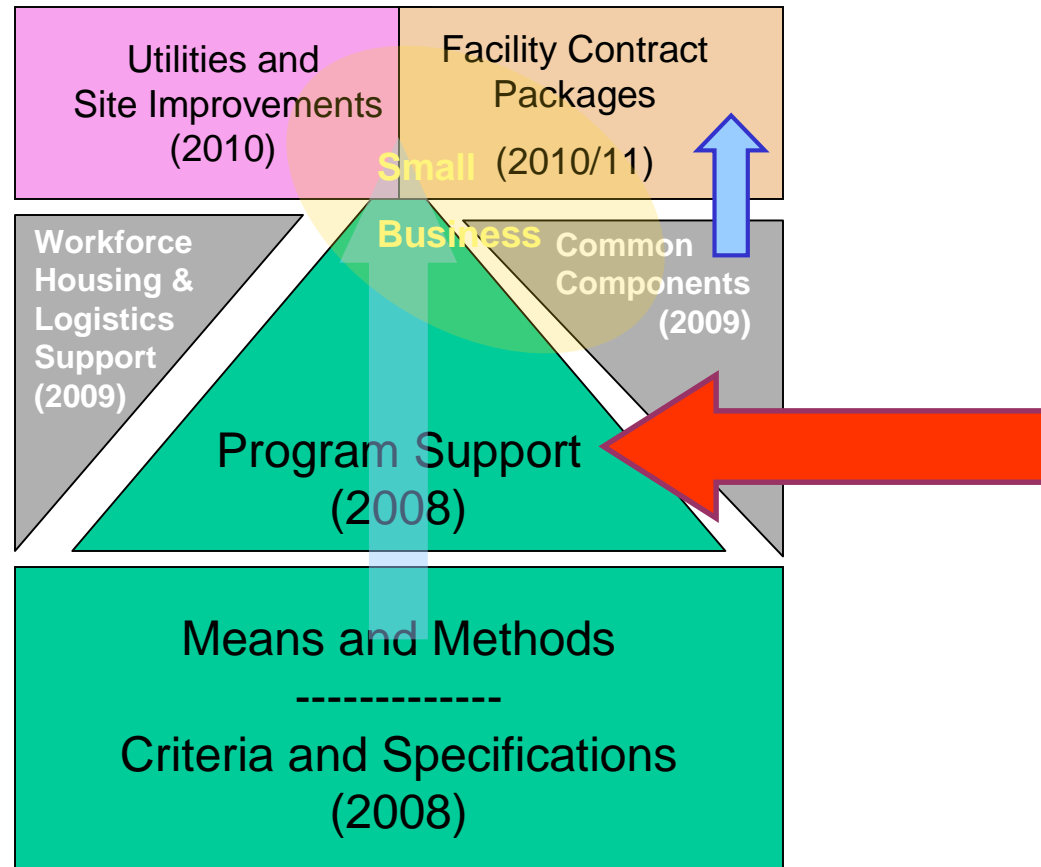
Utilities and Site Improvements (2010)

Facility Contract Packages (2010/11)

Small Business

Workforce Housing & Logistics Support (2009)

Common Components (2009)

Program Support (2008)

Means and Methods
-------------
Criteria and Specifications (2008)